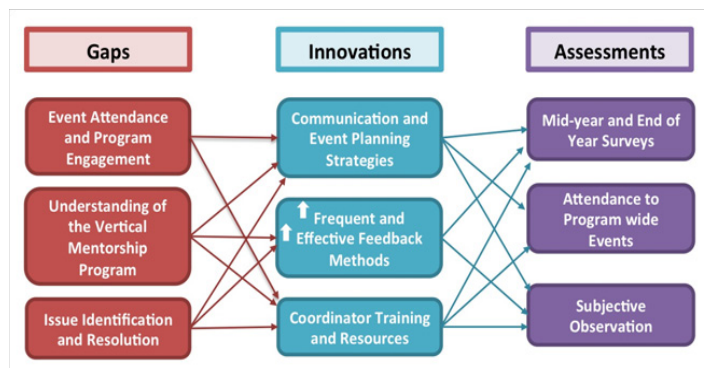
Gaps

Innovations

Assessments

Event Attendance and Program Engagement

Understanding of the Vertical Mentorship Program

Issue Identification and Resolution

Communication and Event Planning Strategies

Frequent and Effective Feedback Methods

Coordinator Training and Resources

Mid-year and End of Year Surveys

Attendance to Program wide Events

Subjective Observation